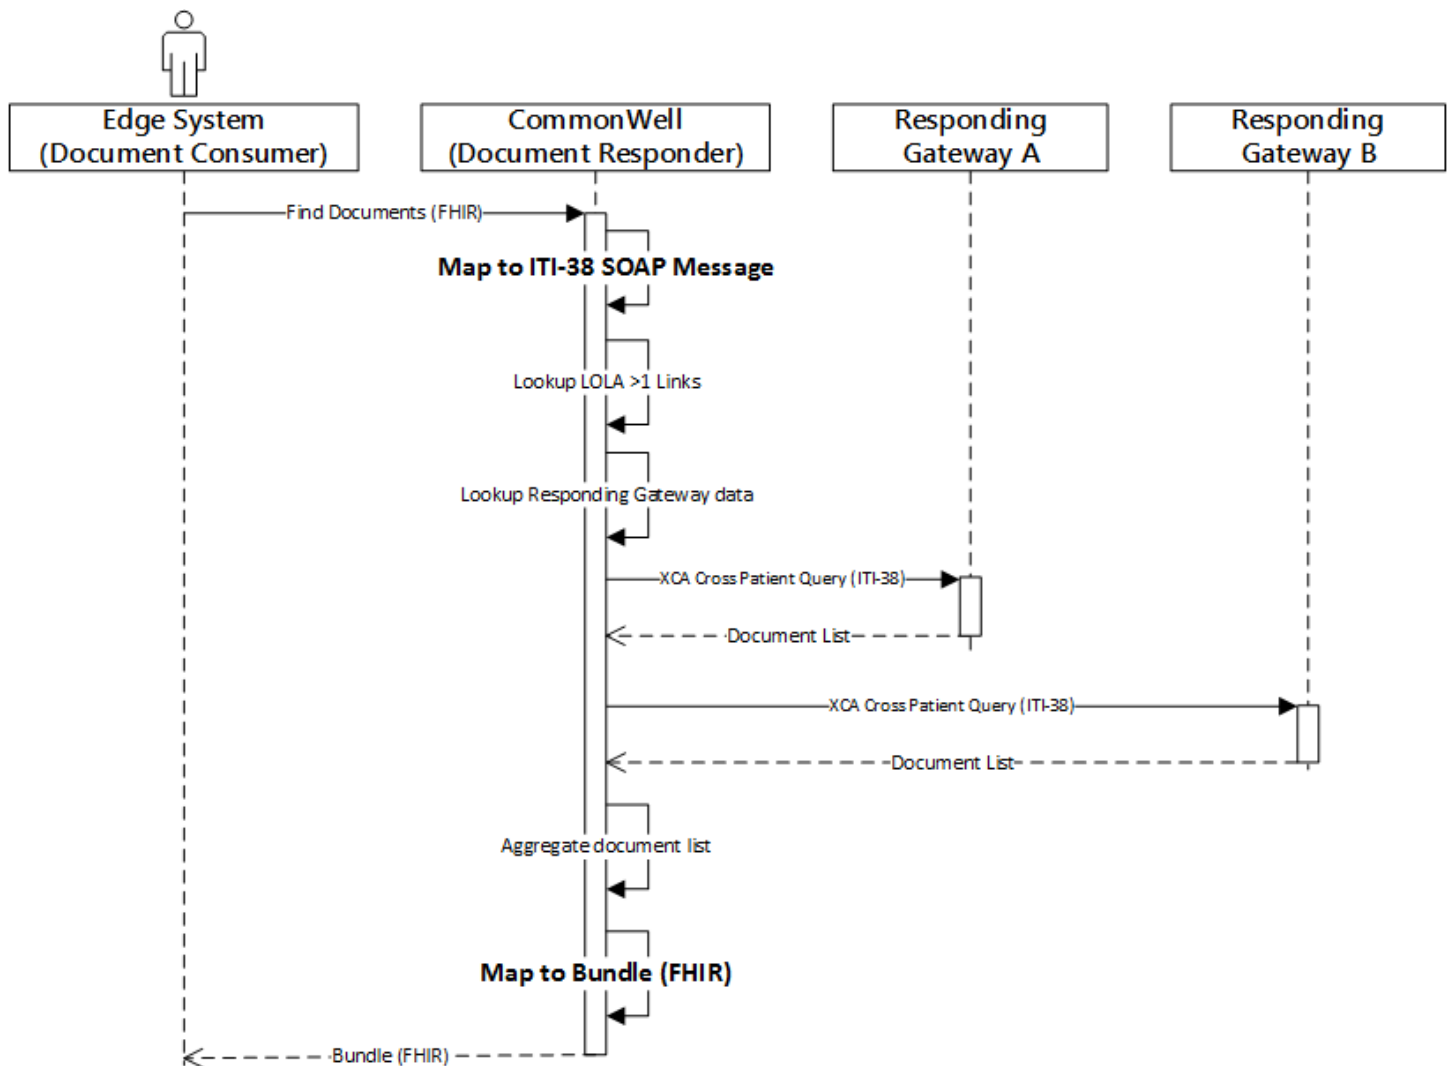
Edge System (Document Consumer)

CommonWell (Document Responder)

Responding Gateway A

Responding Gateway B

Find Documents (FHIR)

**Map to ITI-38 SOAP Message**

Lookup LOLA >1 Links

Lookup Responding Gateway data

XCA Cross Patient Query (ITI-38)

Document List

XCA Cross Patient Query (ITI-38)

Document List

Aggregate document list

**Map to Bundle (FHIR)**

Bundle (FHIR)